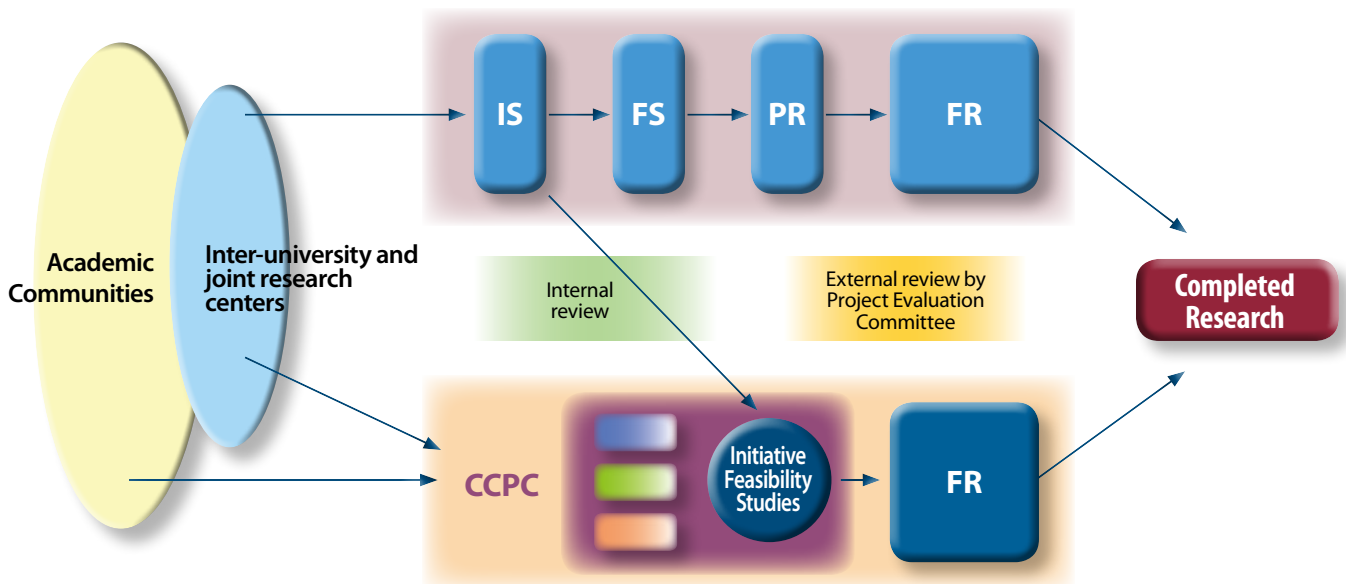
IS

FS

PR

FR

Academic Communities

Inter-university and joint research centers

Internal review

External review by Project Evaluation Committee

Completed Research

CCPC

Initiative Feasibility Studies

FR